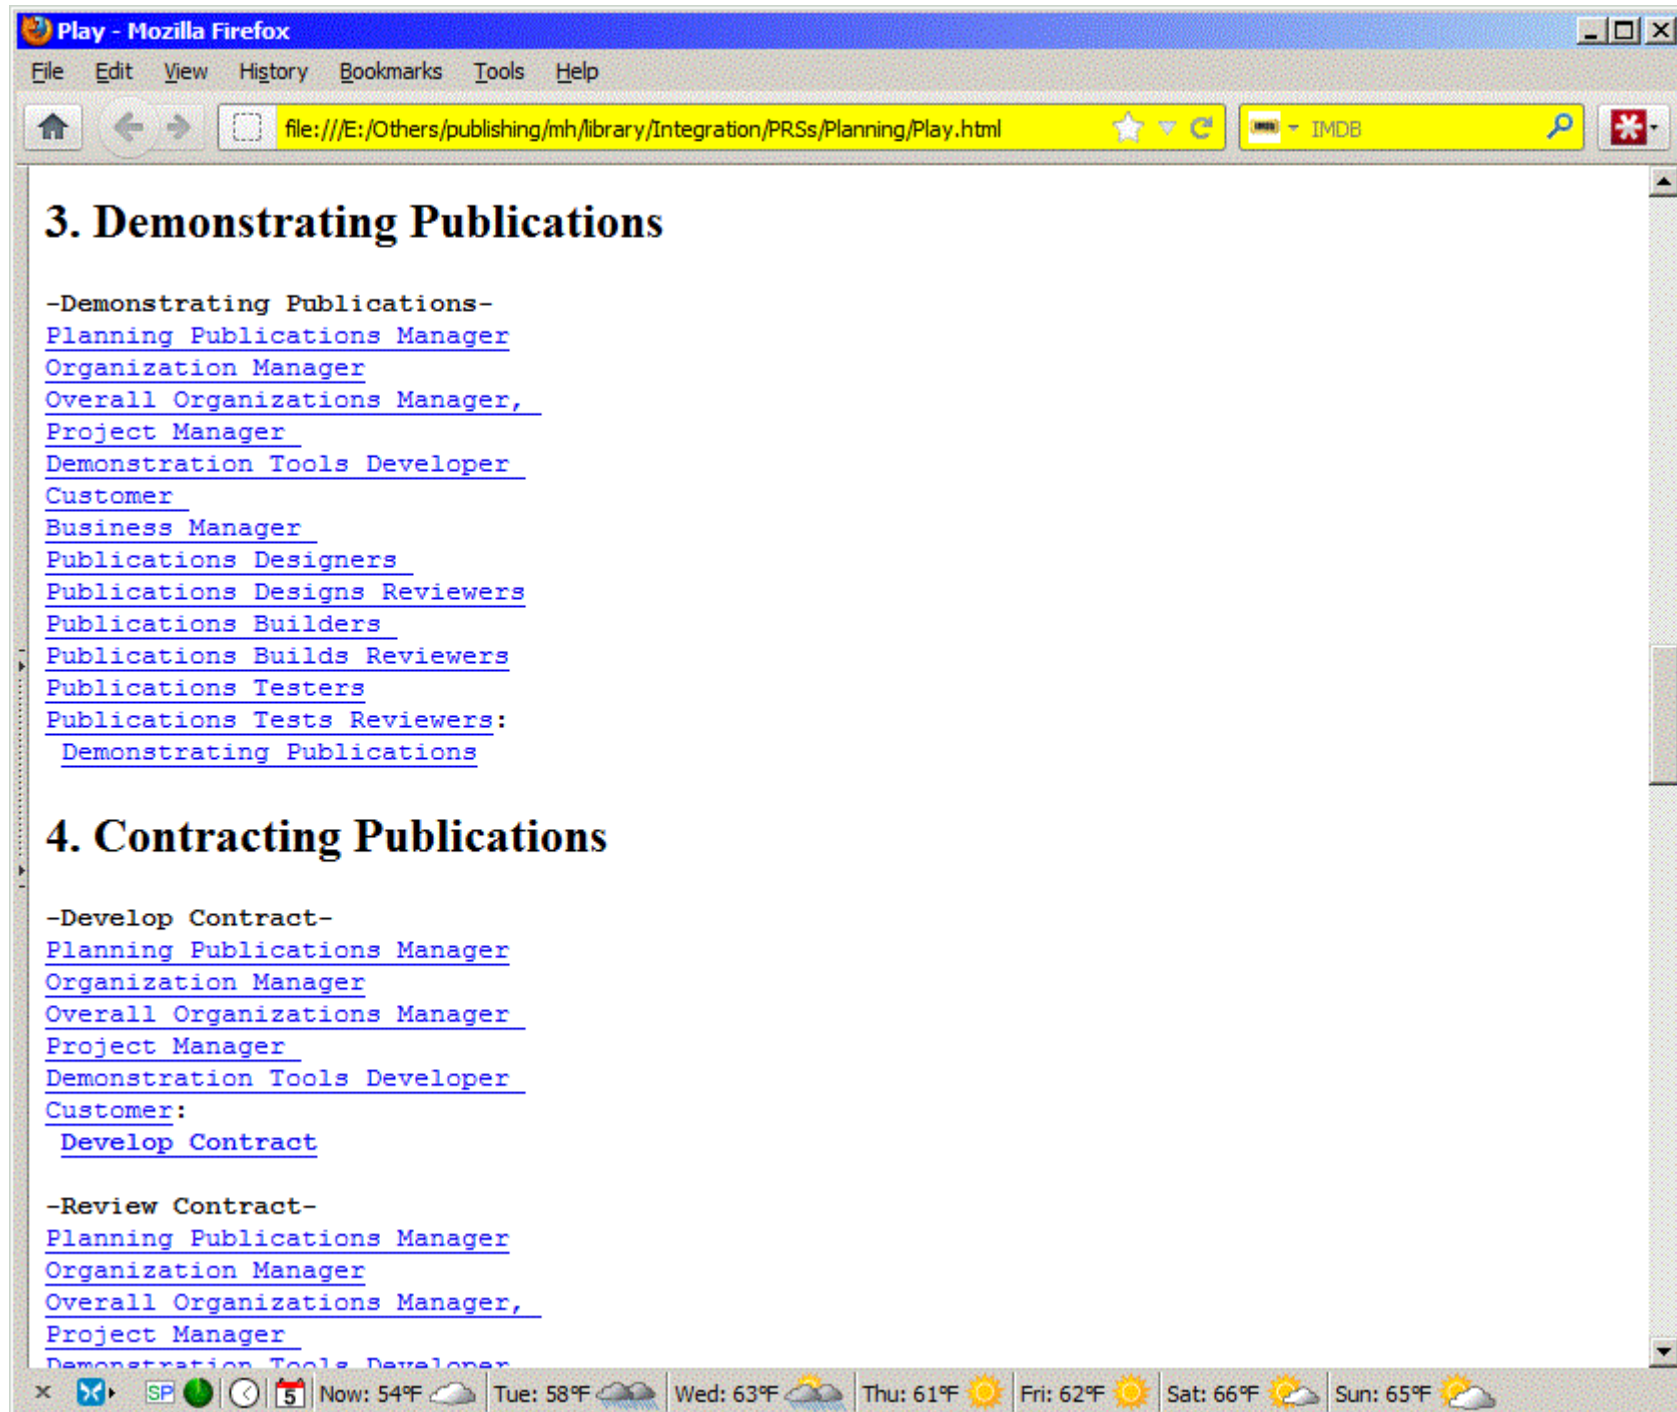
Play - Mozilla Firefox

File Edit View History Bookmarks Tools Help

file:///E:/Others/publishing/mh/library/Integration/PRSs/Planning/Play.html

IMDB

3. Demonstrating Publications

-Demonstrating Publications-
Planning Publications Manager
Organization Manager
Overall Organizations Manager,
Project Manager
Demonstration Tools Developer
Customer
Business Manager
Publications Designers
Publications Designs Reviewers
Publications Builders
Publications Builds Reviewers
Publications Testers
Publications Tests Reviewers:
Demonstrating Publications

4. Contracting Publications

-Develop Contract-
Planning Publications Manager
Organization Manager
Overall Organizations Manager
Project Manager
Demonstration Tools Developer
Customer:
Develop Contract

-Review Contract-
Planning Publications Manager
Organization Manager
Overall Organizations Manager,
Project Manager
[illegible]

SP 5 Now: 54°F Tue: 58°F Wed: 63°F Thu: 61°F Fri: 62°F Sat: 66°F Sun: 65°F